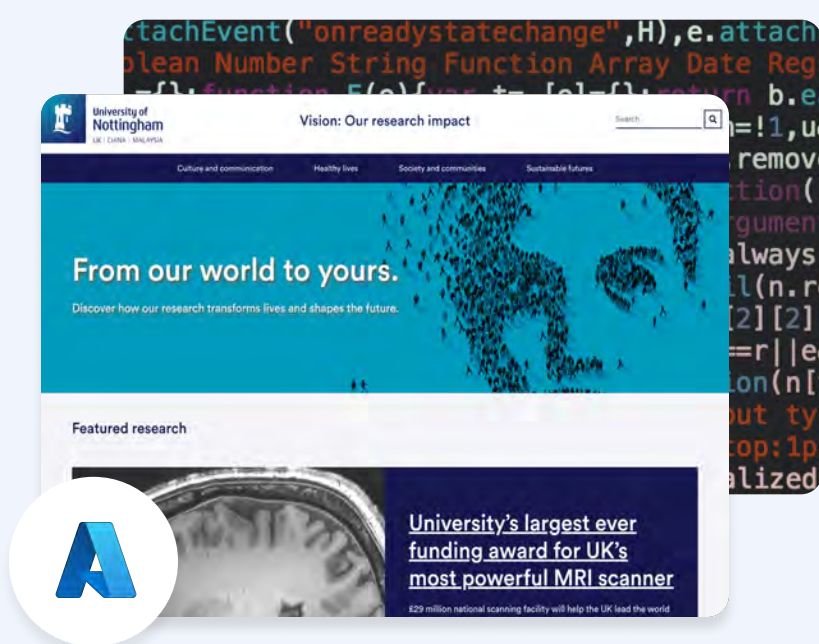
ttachEvent("onreadystatechange",H),e.attach
olean Number String Function Array Date Reg
b.e
=!1,u
remove
ction(
rgumen
always
l(n.r
[2][2]
==r||e
ion(n[
out ty
op:1p
alized

University of Nottingham
UK | CHINA | MALAYSIA

Vision: Our research impact

Search

Culture and communication
Healthy lives
Society and communities
Sustainable futures

From our world to yours.

Discover how our research transforms lives and shapes the future.

Featured research

University's largest ever funding award for UK's most powerful MRI scanner

£29 million national scanning facility will help the UK lead the world